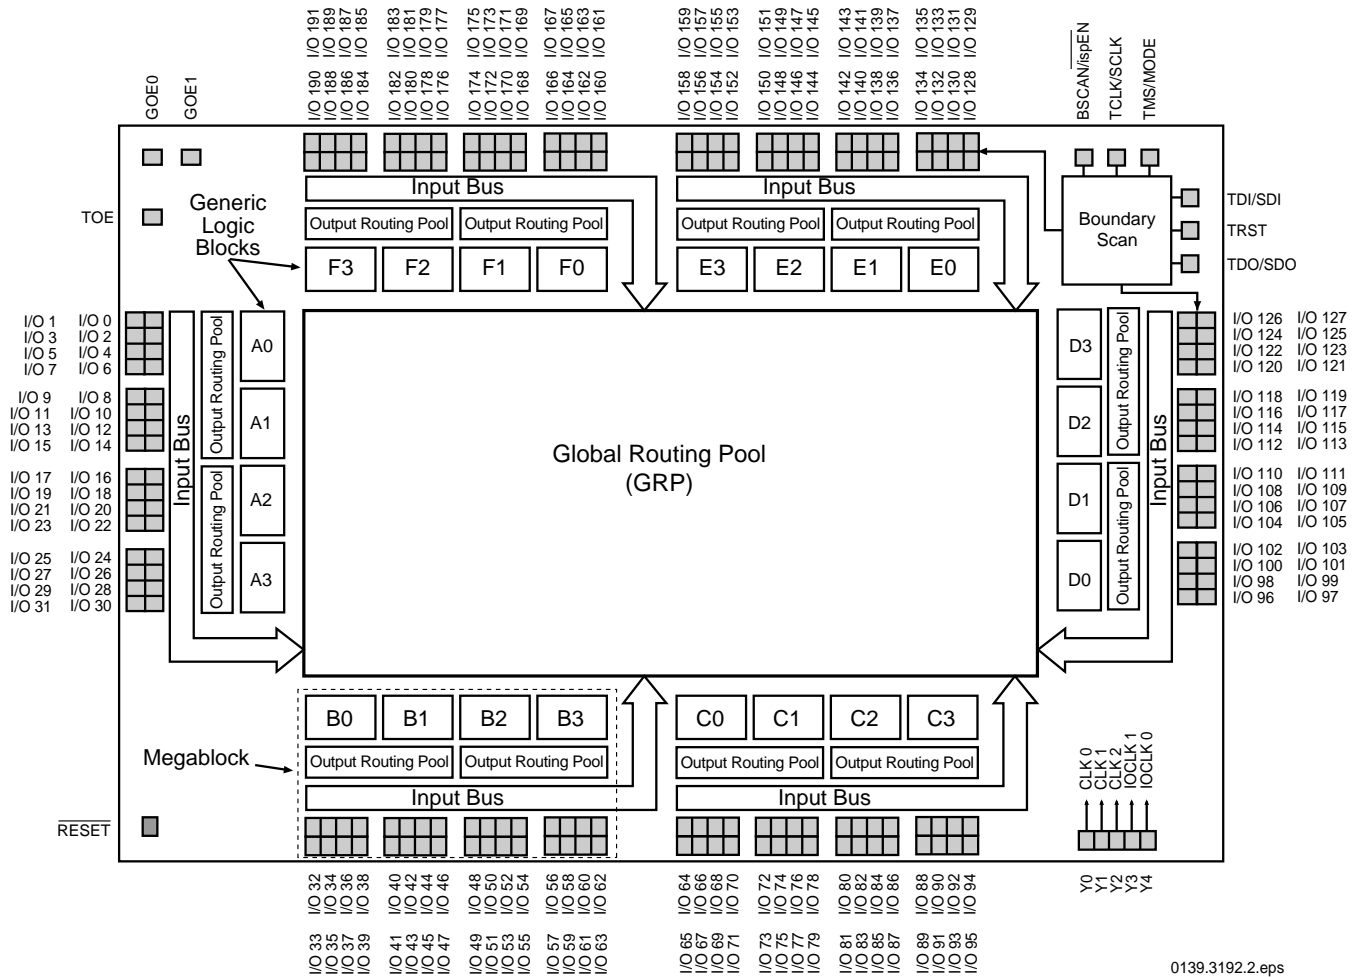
I/O 191
I/O 189
I/O 187
I/O 185
I/O 183
I/O 181
I/O 179
I/O 177
I/O 175
I/O 173
I/O 171
I/O 169
I/O 167
I/O 165
I/O 163
I/O 161
I/O 159
I/O 157
I/O 155
I/O 153
I/O 151
I/O 149
I/O 147
I/O 145
I/O 143
I/O 141
I/O 139
I/O 137
I/O 135
I/O 133
I/O 131
I/O 129

I/O 190
I/O 188
I/O 186
I/O 184
I/O 182
I/O 180
I/O 178
I/O 176
I/O 174
I/O 172
I/O 170
I/O 168
I/O 166
I/O 164
I/O 162
I/O 160
I/O 158
I/O 156
I/O 154
I/O 152
I/O 150
I/O 148
I/O 146
I/O 144
I/O 142
I/O 140
I/O 138
I/O 136
I/O 134
I/O 132
I/O 130
I/O 128

GOE0 GOE1

$\overline{\text{BSCAN/ispEN}}$
TCLK/SCLK
TMS/MODE

Input Bus
Input Bus

TOE

Generic Logic Blocks

Output Routing Pool Output Routing Pool Output Routing Pool Output Routing Pool

F3 F2 F1 F0 E3 E2 E1 E0

Boundary Scan

TDI/SDI
TRST
TDO/SDO

I/O 1 I/O 0
I/O 3 I/O 2
I/O 5 I/O 4
I/O 7 I/O 6
I/O 9 I/O 8
I/O 11 I/O 10
I/O 13 I/O 12
I/O 15 I/O 14
I/O 17 I/O 16
I/O 19 I/O 18
I/O 21 I/O 20
I/O 23 I/O 22
I/O 25 I/O 24
I/O 27 I/O 26
I/O 29 I/O 28
I/O 31 I/O 30

Input Bus
Output Routing Pool
Output Routing Pool
A0
A1
A2
A3

Global Routing Pool
(GRP)

D3
D2
D1
D0
Output Routing Pool
Output Routing Pool
Input Bus

I/O 126 I/O 127
I/O 124 I/O 125
I/O 122 I/O 123
I/O 120 I/O 121
I/O 118 I/O 119
I/O 116 I/O 117
I/O 114 I/O 115
I/O 112 I/O 113
I/O 110 I/O 111
I/O 108 I/O 109
I/O 106 I/O 107
I/O 104 I/O 105
I/O 102 I/O 103
I/O 100 I/O 101
I/O 98 I/O 99
I/O 96 I/O 97

B0 B1 B2 B3 C0 C1 C2 C3

Megablock

Output Routing Pool Output Routing Pool Output Routing Pool Output Routing Pool

Input Bus
Input Bus

CLK 0
CLK 1
CLK 2
IOCLK 1
IOCLK 0

$\overline{\text{RESET}}$

I/O 32
I/O 34
I/O 36
I/O 38
I/O 40
I/O 42
I/O 44
I/O 46
I/O 48
I/O 50
I/O 52
I/O 54
I/O 56
I/O 58
I/O 60
I/O 62
I/O 64
I/O 66
I/O 68
I/O 70
I/O 72
I/O 74
I/O 76
I/O 78
I/O 80
I/O 82
I/O 84
I/O 86
I/O 88
I/O 90
I/O 92
I/O 94

Y0
Y1
Y2
Y3
Y4

I/O 33
I/O 35
I/O 37
I/O 39
I/O 41
I/O 43
I/O 45
I/O 47
I/O 49
I/O 51
I/O 53
I/O 55
I/O 57
I/O 59
I/O 61
I/O 63
I/O 65
I/O 67
I/O 69
I/O 71
I/O 73
I/O 75
I/O 77
I/O 79
I/O 81
I/O 83
I/O 85
I/O 87
I/O 89
I/O 91
I/O 93
I/O 95

0139.3192.2.eps